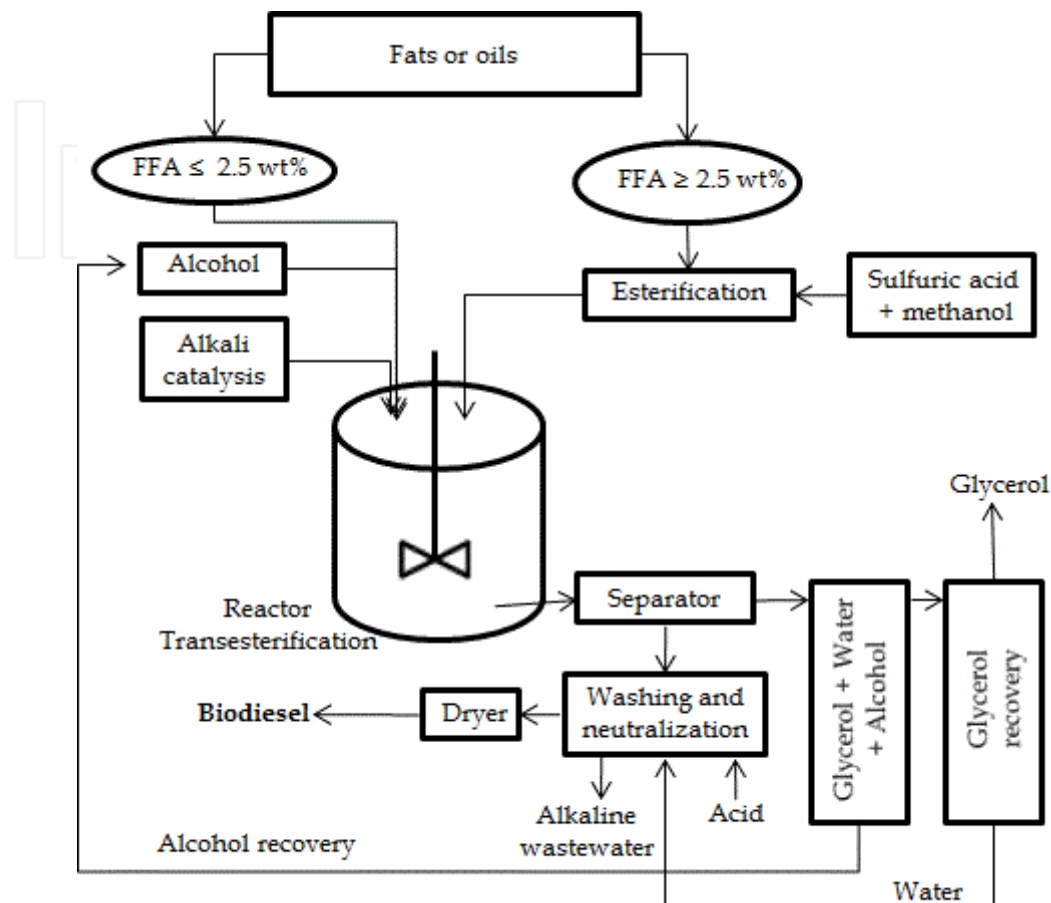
Fats or oils

FFA ≤ 2.5 wt%

FFA ≥ 2.5 wt%

Alcohol

Esterification

Sulfuric acid + methanol

Alkali catalysis

Glycerol

Reactor Transesterification

Separator

Glycerol + Water + Alcohol

Glycerol recovery

Biodiesel

Dryer

Washing and neutralization

Alkaline wastewater

Acid

Alcohol recovery

Water